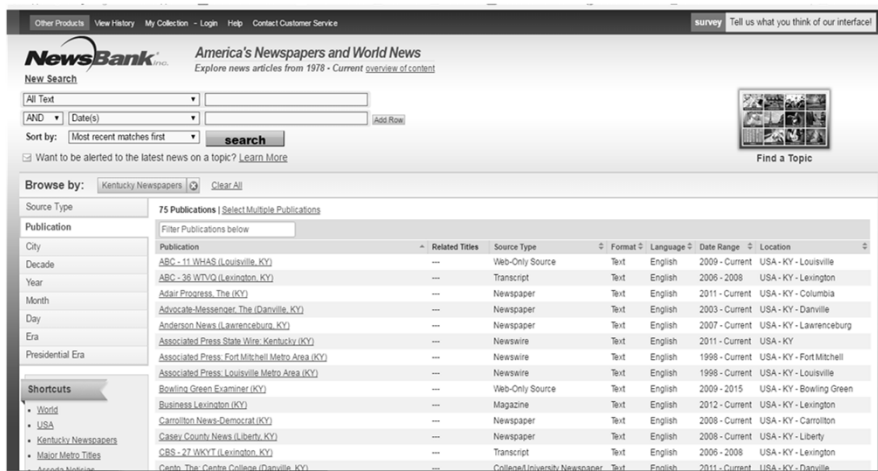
Other Products View History My Collection - Login Help Contact Customer Service

survey Tell us what you think of our interface!

NewsBank inc.

New Search

America's Newspapers and World News
Explore news articles from 1978 - Current overview of content

All Text
AND Date(s)
Add Row
Sort by: Most recent matches first
search

Want to be alerted to the latest news on a topic? Learn More

Find a Topic

Browse by: Kentucky Newspapers Clear All

Source Type
Publication
City
Decade
Year
Month
Day
Era
Presidential Era

Shortcuts
World
USA
Kentucky Newspapers
Major Metro Titles
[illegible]

75 Publications | Select Multiple Publications

Filter Publications below

| Publication | Related Titles | Source Type | Format | Language | Date Range | Location |
|---|---|---|---|---|---|---|
| ABC - 11 WHAS (Louisville, KY) | --- | Web-Only Source | Text | English | 2009 - Current | USA - KY - Louisville |
| ABC - 36 WTVQ (Lexington, KY) | --- | Transcript | Text | English | 2006 - 2008 | USA - KY - Lexington |
| Adair Progress, The (KY) | --- | Newspaper | Text | English | 2011 - Current | USA - KY - Columbia |
| Advocate-Messenger, The (Danville, KY) | --- | Newspaper | Text | English | 2003 - Current | USA - KY - Danville |
| Anderson News (Lawrenceburg, KY) | --- | Newspaper | Text | English | 2007 - Current | USA - KY - Lawrenceburg |
| Associated Press State Wire: Kentucky (KY) | --- | Newswire | Text | English | 2011 - Current | USA - KY |
| Associated Press: Fort Mitchell Metro Area (KY) | --- | Newswire | Text | English | 1998 - Current | USA - KY - Fort Mitchell |
| Associated Press: Louisville Metro Area (KY) | --- | Newswire | Text | English | 1998 - Current | USA - KY - Louisville |
| Bowling Green Examiner (KY) | --- | Web-Only Source | Text | English | 2009 - 2015 | USA - KY - Bowling Green |
| Business Lexington (KY) | --- | Magazine | Text | English | 2012 - Current | USA - KY - Lexington |
| Carrollton News-Democrat (KY) | --- | Newspaper | Text | English | 2008 - Current | USA - KY - Carrollton |
| Casey County News (Liberty, KY) | --- | Newspaper | Text | English | 2008 - Current | USA - KY - Liberty |
| CBS - 27 WKYT (Lexington, KY) | --- | Transcript | Text | English | 2006 - 2008 | USA - KY - Lexington |
| Cento, The: Centre College (Danville, KY) | --- | College/University Newspaper | Text | English | 2011 - Current | USA - KY - Danville |